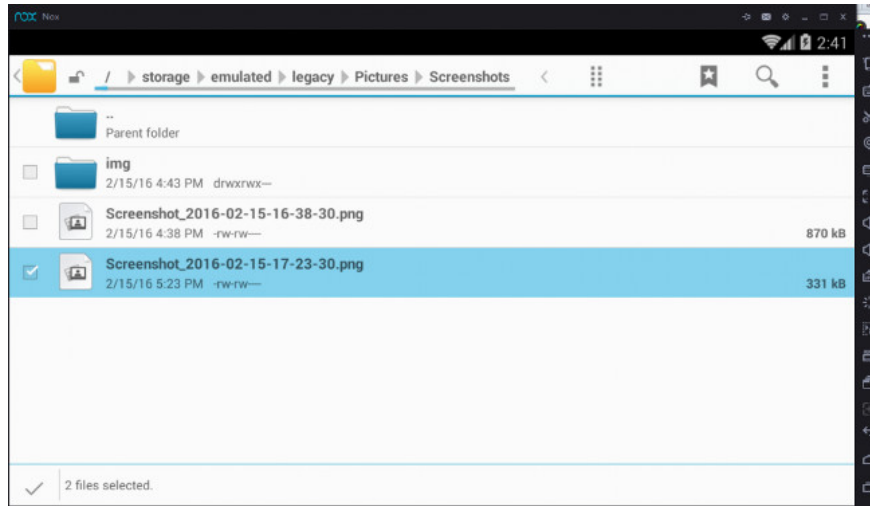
nox Nox

2:41

/ storage emulated legacy Pictures Screenshots

..
Parent folder

img
2/15/16 4:43 PM drwxrwx---

Screenshot_2016-02-15-16-38-30.png
2/15/16 4:38 PM -rw-rw---
870 kB

Screenshot_2016-02-15-17-23-30.png
2/15/16 5:23 PM -rw-rw---
331 kB

2 files selected.